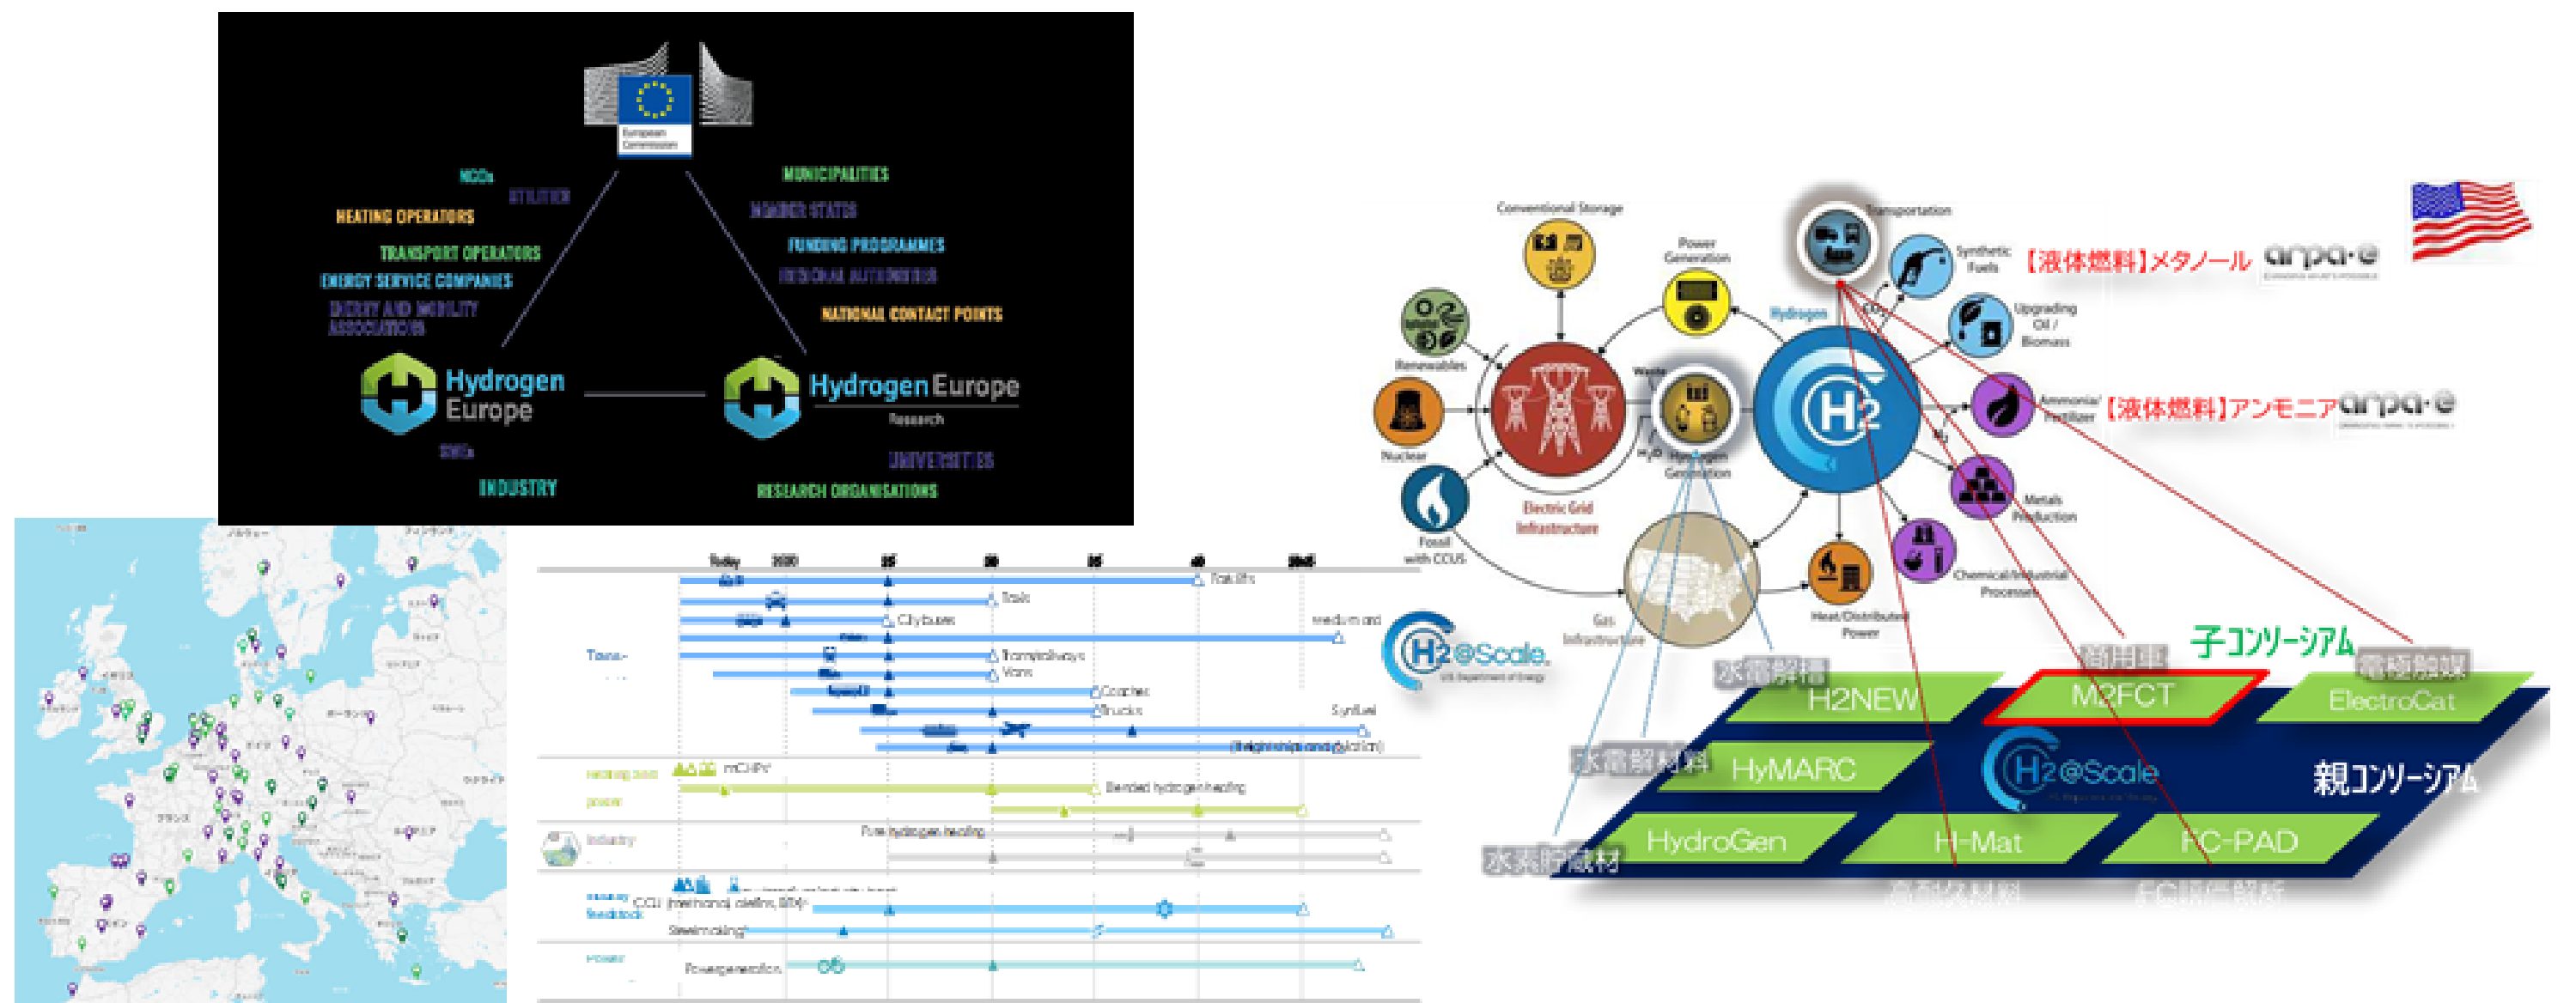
European Commission

NGOs
UTILITIES
HEATING OPERATORS
TRANSPORT OPERATORS
ENERGY SERVICE COMPANIES
ENERGY AND MOBILITY ASSOCIATIONS

MUNICIPALITIES
MEMBER STATES
FUNDING PROGRAMMES
REGIONAL AUTHORITIES
NATIONAL CONTACT POINTS

Hydrogen Europe
SMEs
INDUSTRY

Hydrogen Europe Research
UNIVERSITIES
RESEARCH ORGANISATIONS

Today 2020 25 30 35 40 2045

Forklifts
Taxis
City buses
medium and
Tramps/railways
Vans
Coaches
Trucks
Synfuel
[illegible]

Transport

Heating and power
mCHP
Blended hydrogen heating

Industry
Pure hydrogen heating

Industry feedstock
CCU (methanol, olefins, BTX)
Steelmaking

Power
Powergeneration

Conventional Storage
Power Generation
Transportation
Hydrogen
Synthetic Fuels
Upgrading Oil / Biomass
Renewables
Nuclear
Fossil with CCUS
Electric Grid Infrastructure
Waste
Hydrogen Generation
Ammonia/ Fertilizer
Metals Production
Chemical/Industrial Processes
Heat/Distributed Power
Gas Infrastructure

【液体燃料】メタノール arpa-e
【液体燃料】アンモニア arpa-e

H2@Scale
U.S. Department of Energy

子コンソーシアム
水電解槽
H2NEW
耐用性
M2FCT
電極触媒
ElectroCat
水電解材料
HyMARC
H2@Scale
親コンソーシアム
水素貯蔵材
HydroGen
H-Mat
FC-PAD
高耐久材料
FC劣化解析